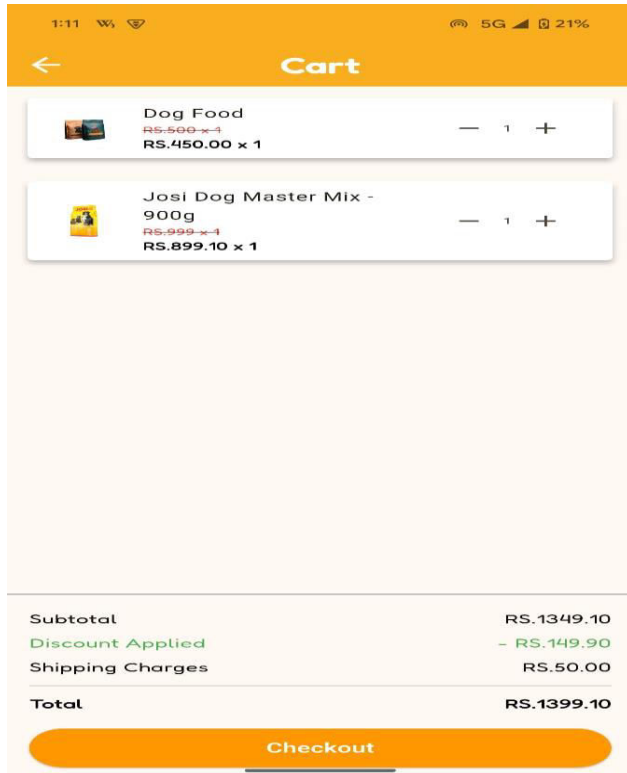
1:11 5G 21%

Cart

Dog Food
~~RS.500 x 1~~
RS.450.00 x 1
— 1 +

Josi Dog Master Mix - 900g
~~RS.999 x 1~~
RS.899.10 x 1
— 1 +

Subtotal RS.1349.10
Discount Applied - RS.149.90
Shipping Charges RS.50.00
Total RS.1399.10

Checkout